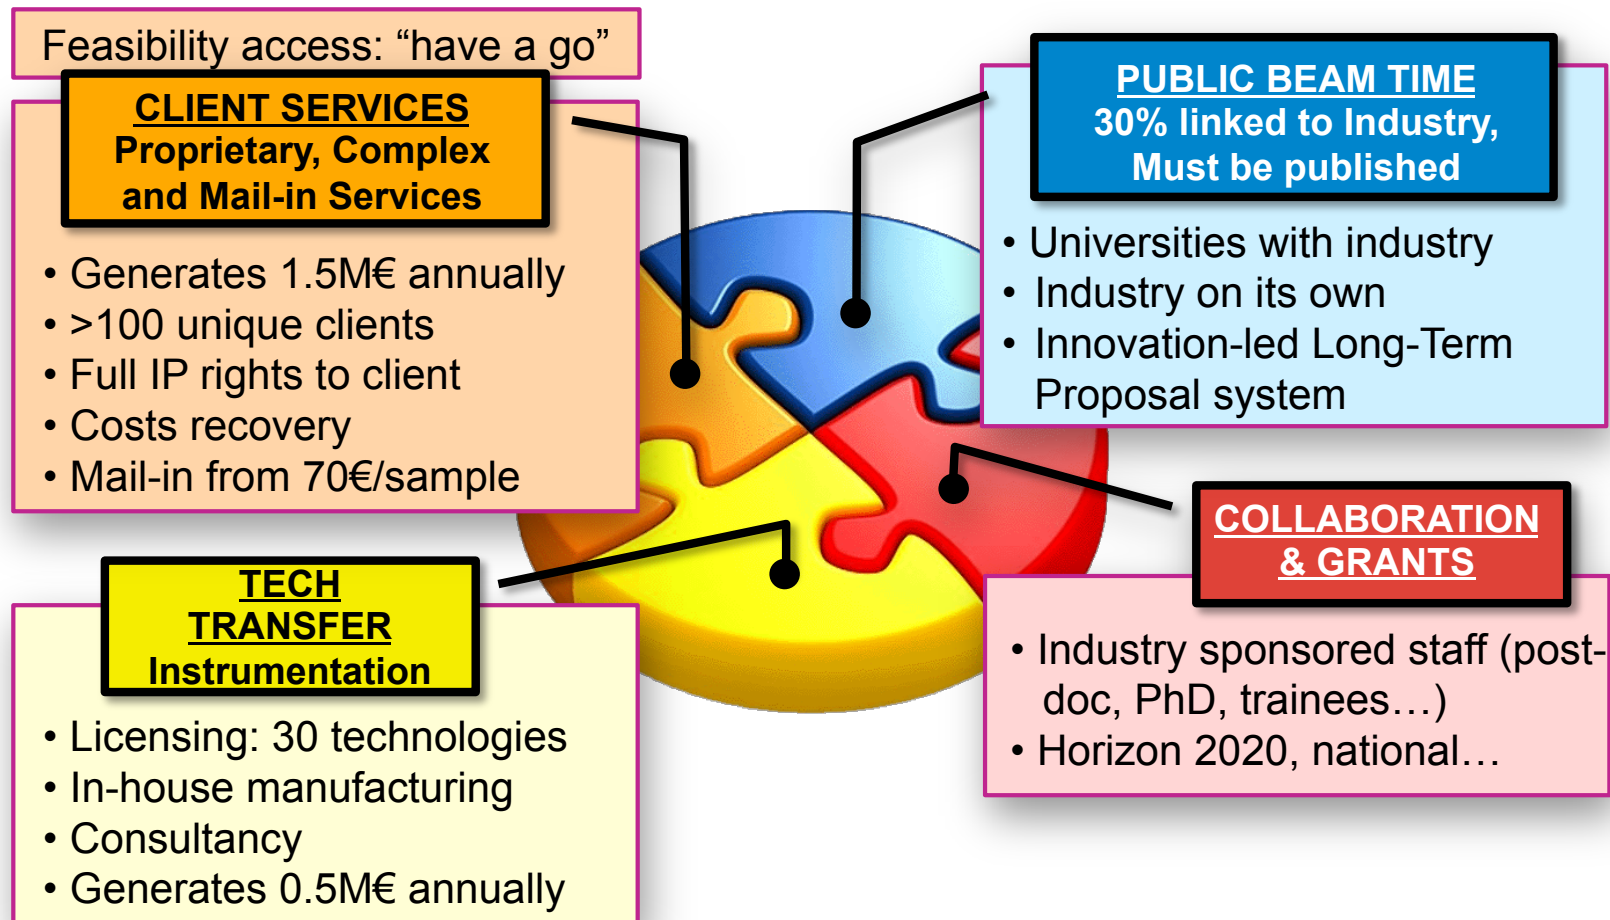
Feasibility access: “have a go”

CLIENT SERVICES
Proprietary, Complex and Mail-in Services

• Generates 1.5M€ annually
• >100 unique clients
• Full IP rights to client
• Costs recovery
• Mail-in from 70€/sample

PUBLIC BEAM TIME
30% linked to Industry, Must be published

• Universities with industry
• Industry on its own
• Innovation-led Long-Term Proposal system

TECH TRANSFER
Instrumentation

• Licensing: 30 technologies
• In-house manufacturing
• Consultancy
• Generates 0.5M€ annually

COLLABORATION & GRANTS

• Industry sponsored staff (post-doc, PhD, trainees…)
• Horizon 2020, national…